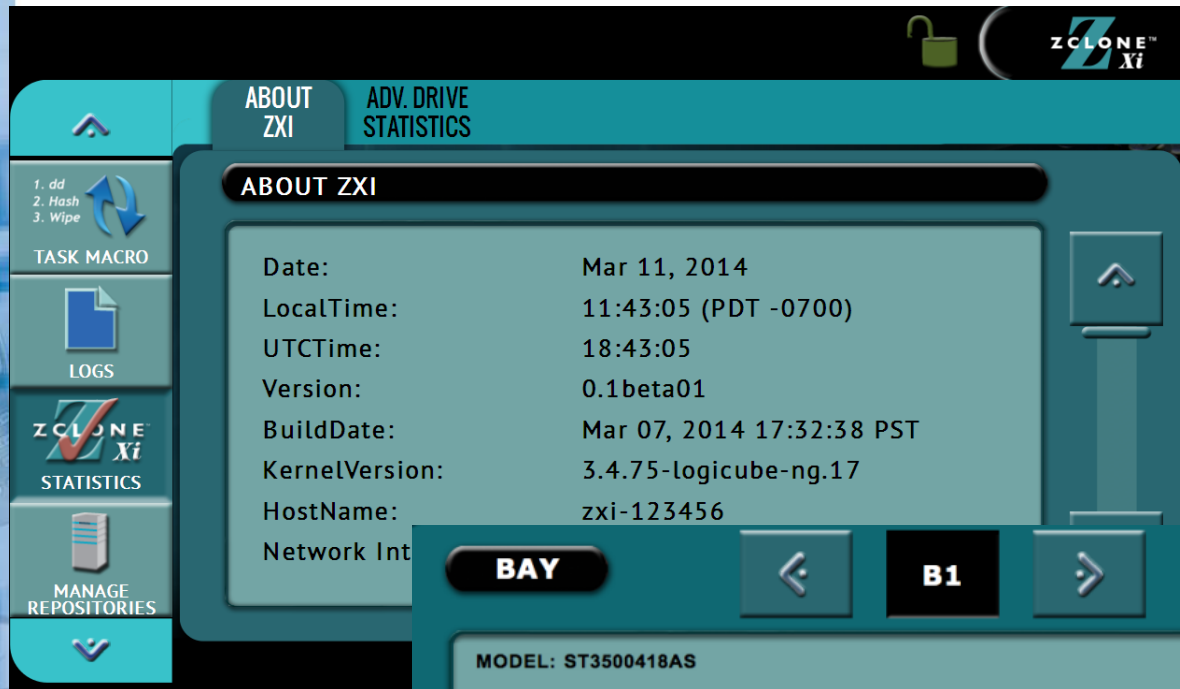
ZCLONE™ Xi

ABOUT ZXI
ADV. DRIVE STATISTICS

1. dd
2. Hash
3. Wipe
TASK MACRO

LOGS

ZCLONE Xi
STATISTICS

MANAGE REPOSITORIES

ABOUT ZXI

| | |
|---|---|
| Date: | Mar 11, 2014 |
| LocalTime: | 11:43:05 (PDT -0700) |
| UTCTime: | 18:43:05 |
| Version: | 0.1beta01 |
| BuildDate: | Mar 07, 2014 17:32:38 PST |
| KernelVersion: | 3.4.75-logicube-ng.17 |
| HostName: | zxi-123456 |
| Network Int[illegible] | |

BAY
B1

MODEL: ST3500418AS